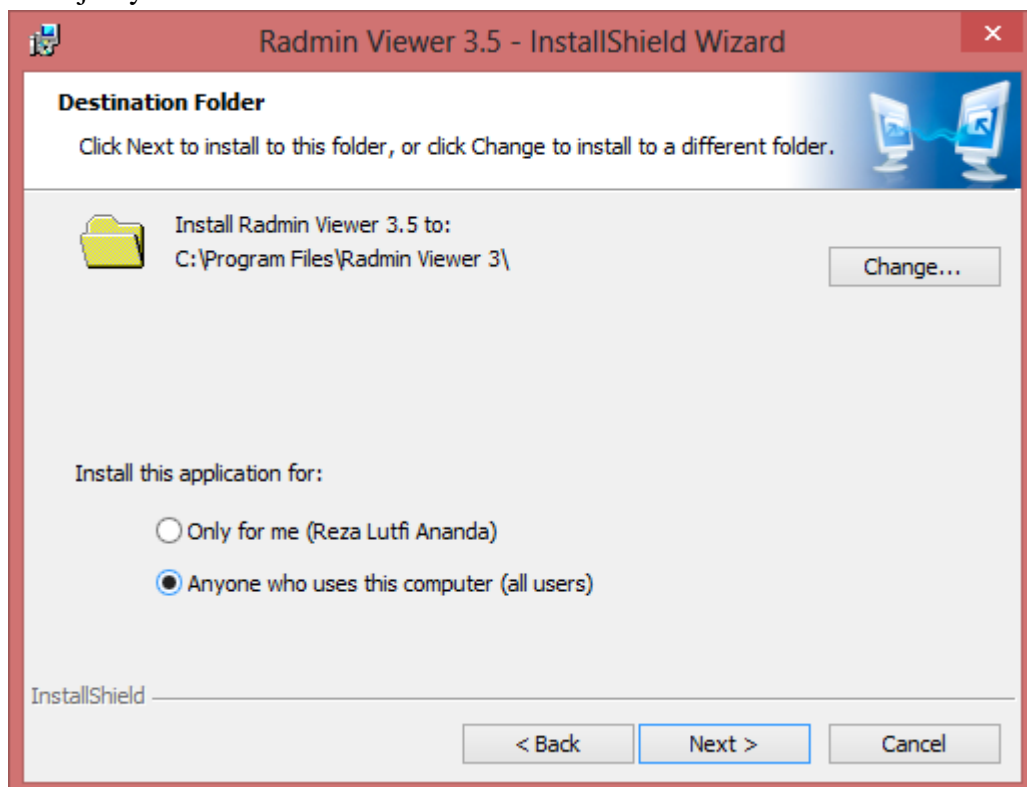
Radmin Viewer 3.5 - InstallShield Wizard

×

Destination Folder

Click Next to install to this folder, or click Change to install to a different folder.

Install Radmin Viewer 3.5 to:
C:\Program Files\Radmin Viewer 3\

Change...

Install this application for:

Only for me (Reza Lutfi Ananda)

Anyone who uses this computer (all users)

InstallShield

< Back

Next >

Cancel